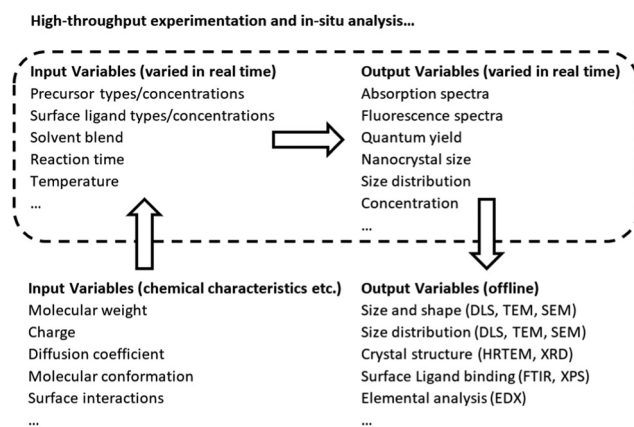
High-throughput experimentation and in-situ analysis...

Input Variables (varied in real time)
Precursor types/concentrations
Surface ligand types/concentrations
Solvent blend
Reaction time
Temperature
...

Output Variables (varied in real time)
Absorption spectra
Fluorescence spectra
Quantum yield
Nanocrystal size
Size distribution
Concentration
...

Input Variables (chemical characteristics etc.)
Molecular weight
Charge
Diffusion coefficient
Molecular conformation
Surface interactions
...

Output Variables (offline)
Size and shape (DLS, TEM, SEM)
Size distribution (DLS, TEM, SEM)
Crystal structure (HRTEM, XRD)
Surface Ligand binding (FTIR, XPS)
Elemental analysis (EDX)
...